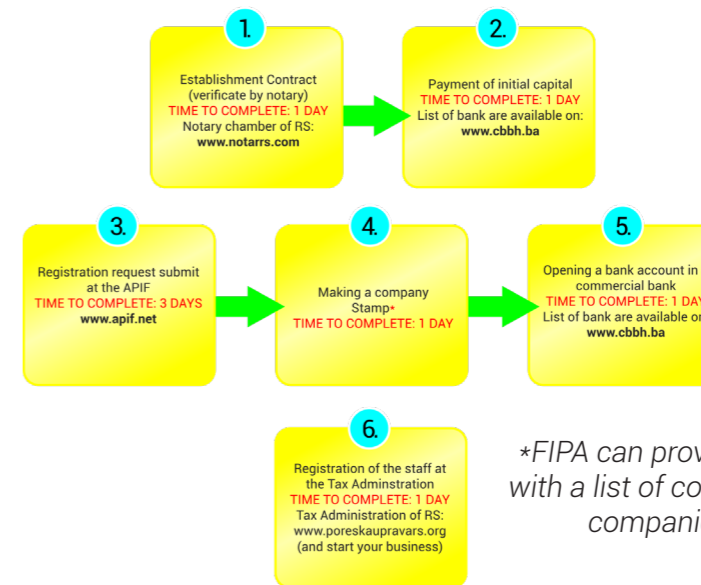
1.

Establishment Contract (verificate by notary)
TIME TO COMPLETE: 1 DAY
Notary chamber of RS:
www.notarrs.com

2.

Payment of initial capital
TIME TO COMPLETE: 1 DAY
List of bank are available on:
www.cbbh.ba

3.

Registration request submit at the APIF
TIME TO COMPLETE: 3 DAYS
www.apif.net

4.

Making a company Stamp*
TIME TO COMPLETE: 1 DAY

5.

Opening a bank account in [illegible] commercial bank
TIME TO COMPLETE: 1 DA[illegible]
List of bank are available o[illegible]
www.cbbh.ba

6.

Registration of the staff at the Tax Adminstration
TIME TO COMPLETE: 1 DAY
Tax Administration of RS:
www.poreskaupravars.org
(and start your business)

*FIPA can prov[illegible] with a list of co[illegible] compani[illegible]